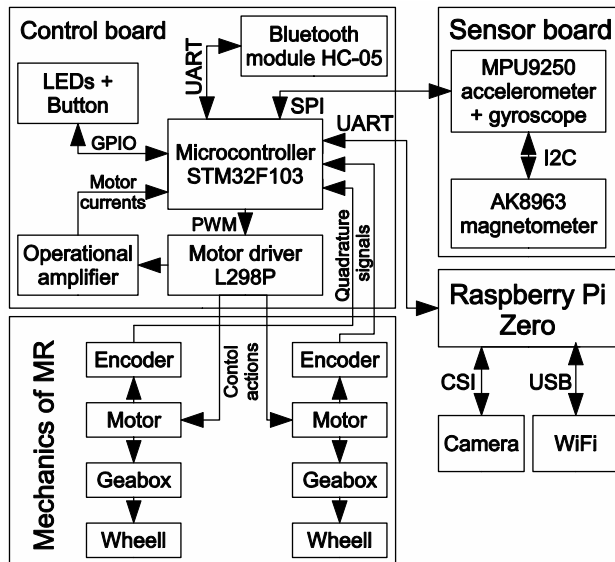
Control board

UART

Bluetooth module HC-05

Sensor board

MPU9250 accelerometer + gyroscope

I2C

AK8963 magnetometer

LEDs + Button

SPI

UART

GPIO

Microcontroller STM32F103

Motor currents

PWM

Operational amplifier

Motor driver L298P

Quadrature signals

Raspberry Pi Zero

Mechanics of MR

Encoder

Contol actions

Encoder

Motor

Motor

CSI

USB

Camera

WiFi

Geabox

Geabox

Wheell

Wheell